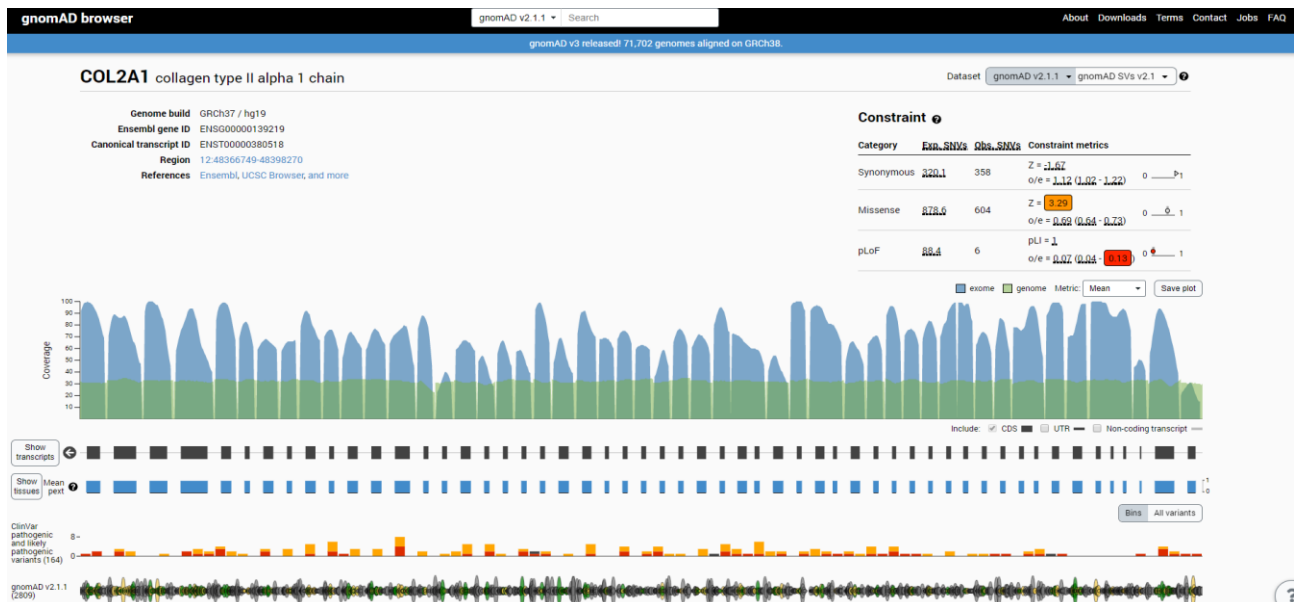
gnomAD browser gnomAD v2.1.1 Search About Downloads Terms Contact Jobs FAQ

gnomAD v3 released! 71,702 genomes aligned on GRCh38.

COL2A1 collagen type II alpha 1 chain

Dataset gnomAD v2.1.1 gnomAD SVs v2.1

Genome build GRCh37 / hg19
Ensembl gene ID ENSG00000139219
Canonical transcript ID ENST00000380518
Region 12:48366749-48398270
References Ensembl, UCSC Browser, and more

Constraint

| Category | Exp. SNVs | Obs. SNVs | Constraint metrics |
|---|---|---|---|
| Synonymous | 320.1 | 358 | Z = -1.67<br>o/e = 1.12 (1.02 - 1.22) 0 1 |
| Missense | 878.6 | 604 | Z = 3.29<br>o/e = 0.69 (0.64 - 0.73) 0 1 |
| pLoF | 88.4 | 6 | pLI = 1<br>o/e = 0.07 (0.04 - 0.13) 0 1 |

exome genome Metric: Mean Save plot

Coverage
100 90 80 70 60 50 40 30 20 10

Include: CDS UTR Non-coding transcript

Show transcripts

Show tissues Mean pext

1
0

Bins All variants

ClinVar pathogenic and likely pathogenic variants (164)
8
0

gnomAD v2.1.1 (2809)